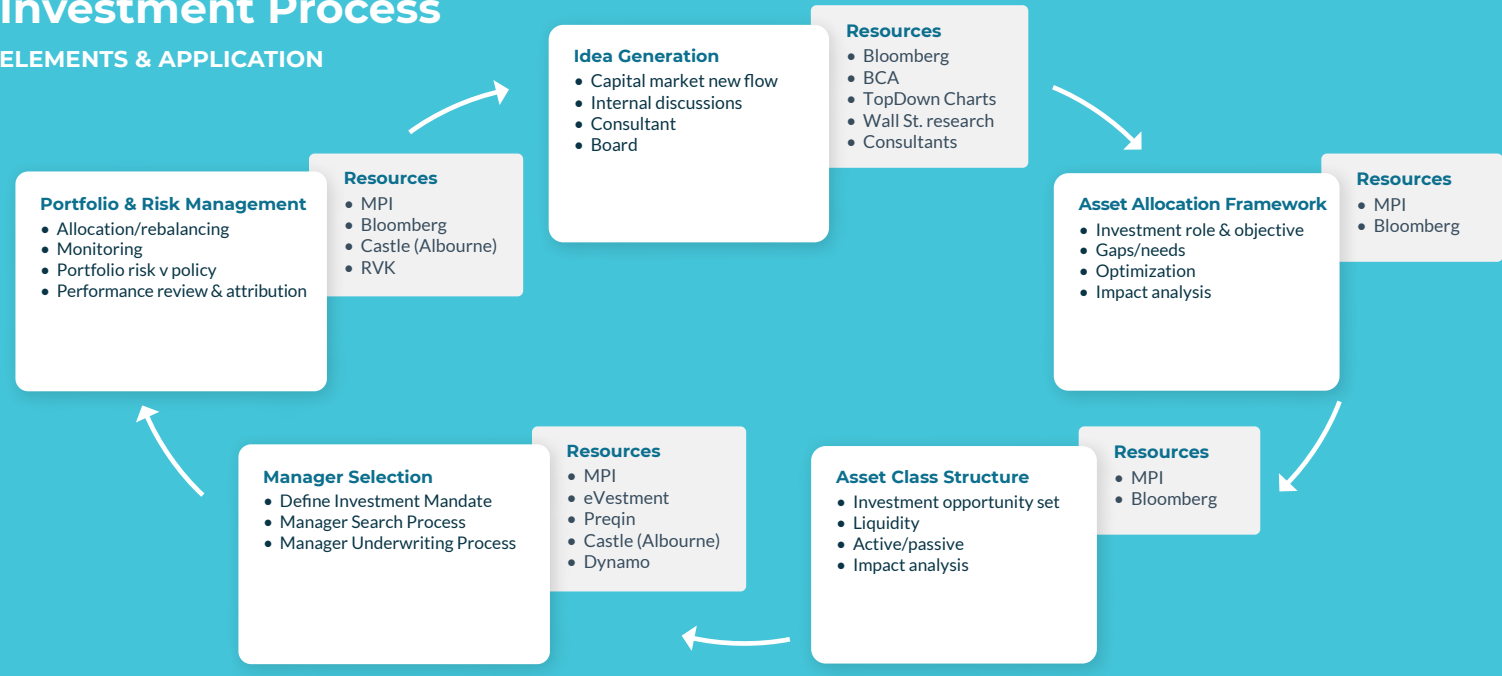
Investment Process

ELEMENTS & APPLICATION

Idea Generation
• Capital market new flow
• Internal discussions
• Consultant
• Board

Resources
• Bloomberg
• BCA
• TopDown Charts
• Wall St. research
• Consultants

Asset Allocation Framework
• Investment role & objective
• Gaps/needs
• Optimization
• Impact analysis

Resources
• MPI
• Bloomberg

Asset Class Structure
• Investment opportunity set
• Liquidity
• Active/passive
• Impact analysis

Resources
• MPI
• Bloomberg

Manager Selection
• Define Investment Mandate
• Manager Search Process
• Manager Underwriting Process

Resources
• MPI
• eVestment
• Preqin
• Castle (Albourne)
• Dynamo

Portfolio & Risk Management
• Allocation/rebalancing
• Monitoring
• Portfolio risk v policy
• Performance review & attribution

Resources
• MPI
• Bloomberg
• Castle (Albourne)
• RVK